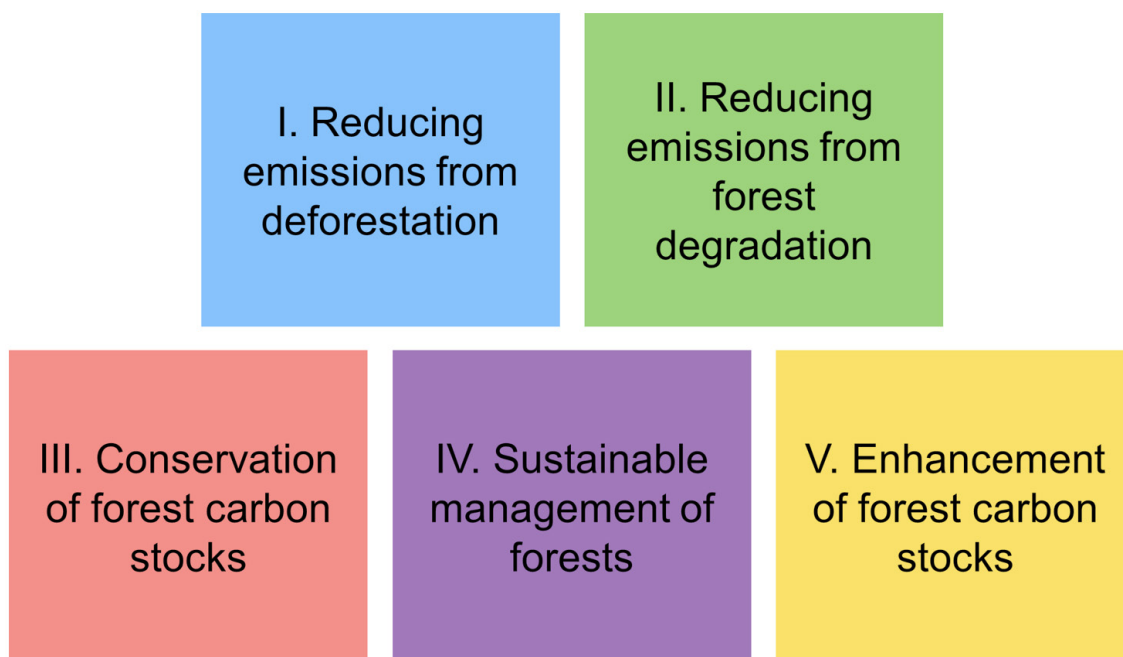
I. Reducing emissions from deforestation

II. Reducing emissions from forest degradation

III. Conservation of forest carbon stocks

IV. Sustainable management of forests

V. Enhancement of forest carbon stocks